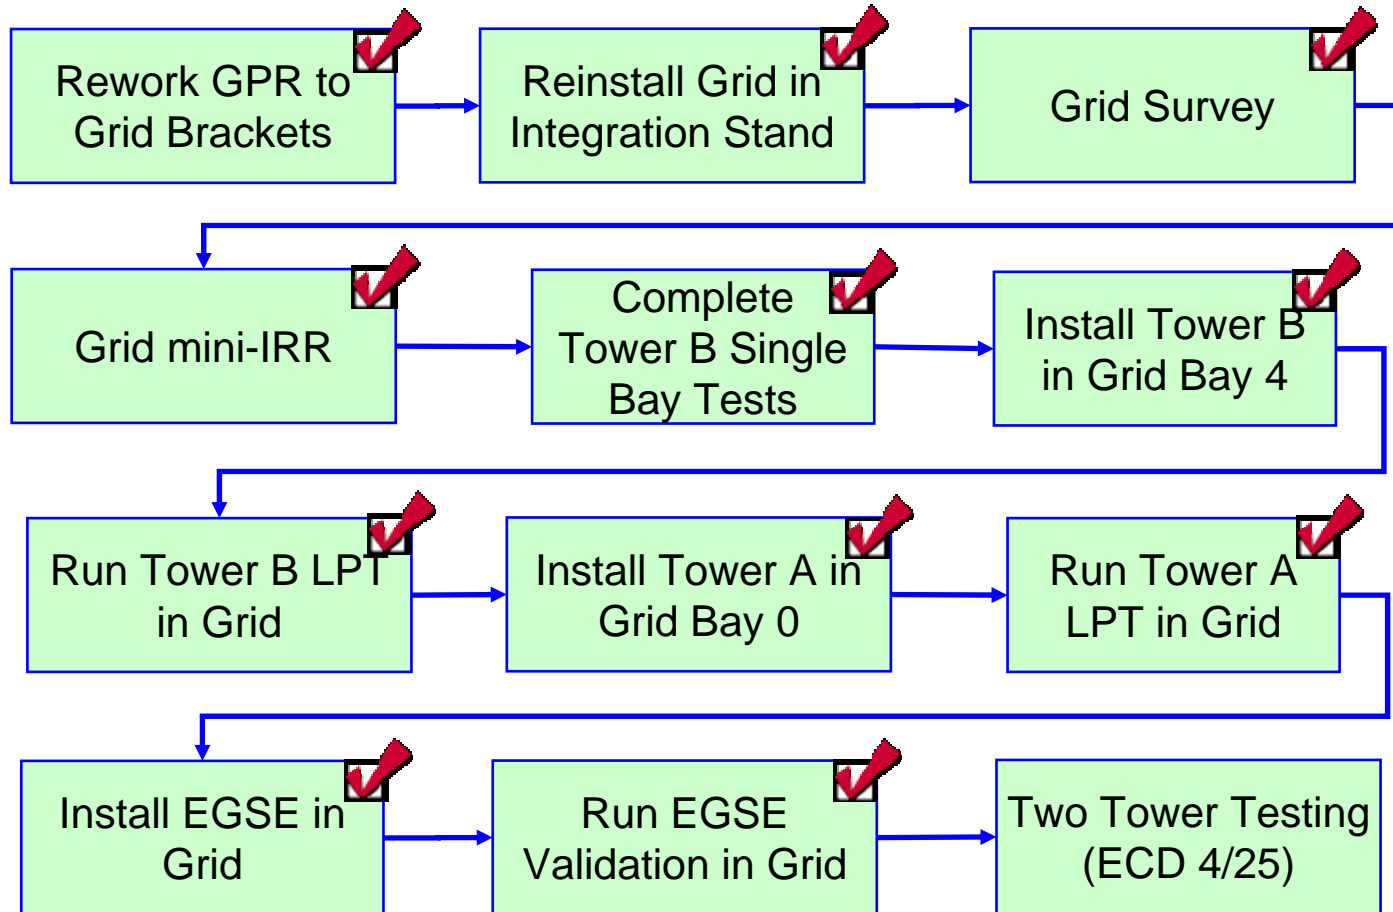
Rework GPR to Grid Brackets

Reinstall Grid in Integration Stand

Grid Survey

Grid mini-IRR

Complete Tower B Single Bay Tests

Install Tower B in Grid Bay 4

Run Tower B LPT in Grid

Install Tower A in Grid Bay 0

Run Tower A LPT in Grid

Install EGSE in Grid

Run EGSE Validation in Grid

Two Tower Testing (ECD 4/25)